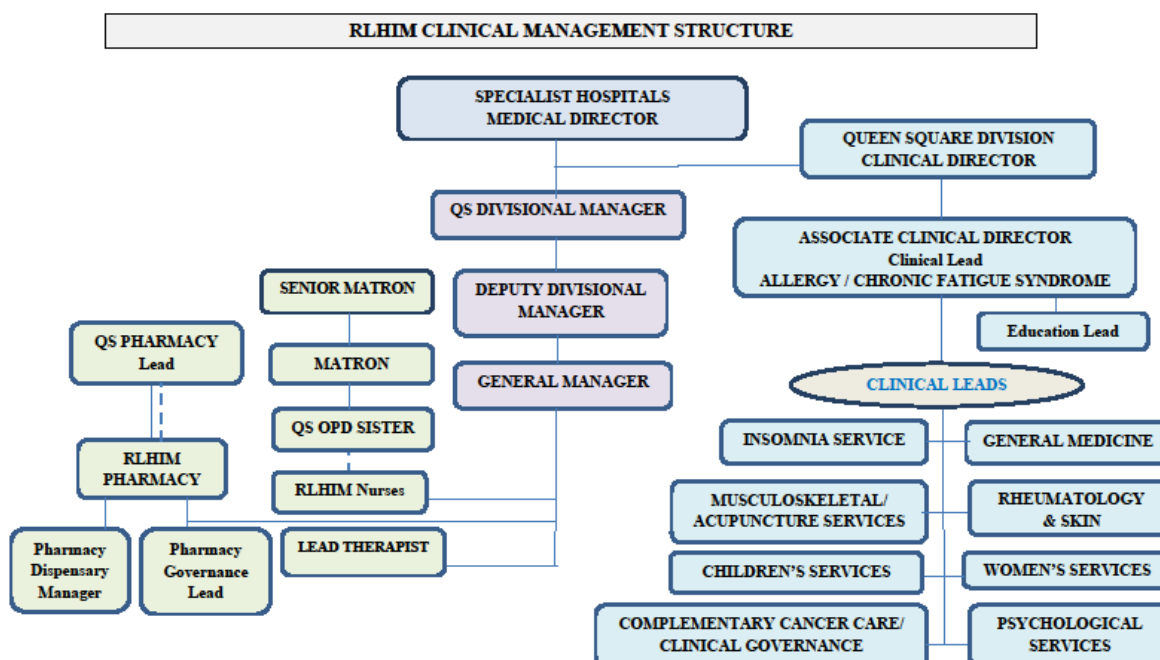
RLHIM CLINICAL MANAGEMENT STRUCTURE

SPECIALIST HOSPITALS MEDICAL DIRECTOR

QUEEN SQUARE DIVISION CLINICAL DIRECTOR

QS DIVISIONAL MANAGER

ASSOCIATE CLINICAL DIRECTOR
Clinical Lead
ALLERGY / CHRONIC FATIGUE SYNDROME

SENIOR MATRON

DEPUTY DIVISIONAL MANAGER

Education Lead

QS PHARMACY Lead

MATRON

GENERAL MANAGER

CLINICAL LEADS

QS OPD SISTER

INSOMNIA SERVICE

GENERAL MEDICINE

RLHIM PHARMACY

RLHIM Nurses

MUSCULOSKELETAL/ ACUPUNCTURE SERVICES

RHEUMATOLOGY & SKIN

Pharmacy Dispensary Manager

Pharmacy Governance Lead

LEAD THERAPIST

CHILDREN'S SERVICES

WOMEN'S SERVICES

COMPLEMENTARY CANCER CARE/ CLINICAL GOVERNANCE

PSYCHOLOGICAL SERVICES